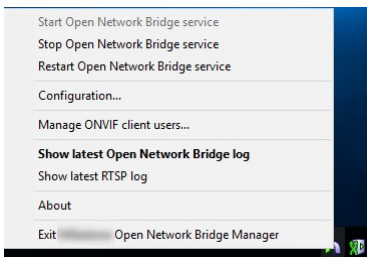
Start Open Network Bridge service
Stop Open Network Bridge service
Restart Open Network Bridge service

Configuration...

Manage ONVIF client users...

Show latest Open Network Bridge log
Show latest RTSP log

About

Exit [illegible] Open Network Bridge Manager